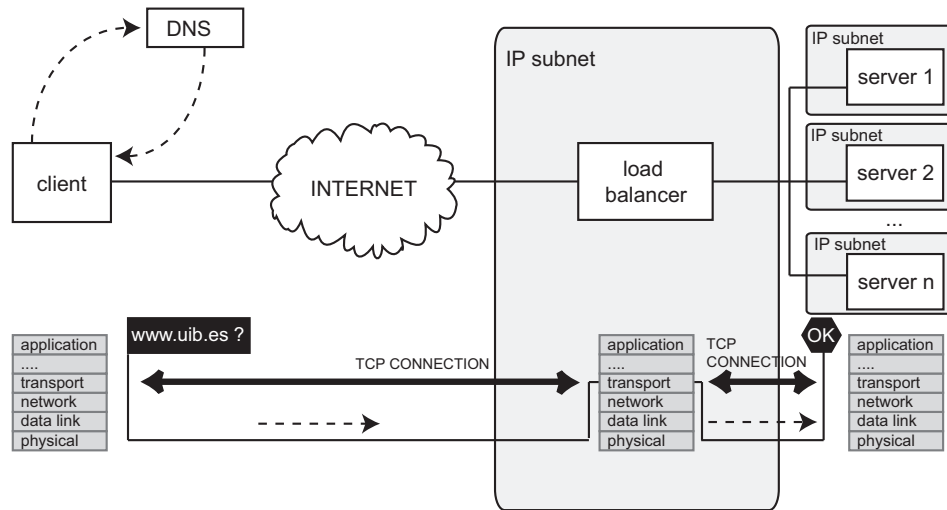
DNS

IP subnet

IP subnet
server 1

IP subnet
server 2

...

IP subnet
server n

client

INTERNET

load balancer

application
....
transport
network
data link
physical

www.uib.es ?

TCP CONNECTION

application
....
transport
network
data link
physical

TCP CONNECTION

OK

application
....
transport
network
data link
physical